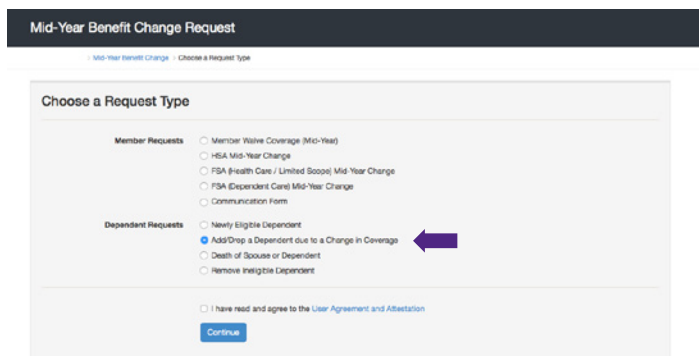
Mid-Year Benefit Change Request

› Mid-Year Benefit Change › Choose a Request Type

Choose a Request Type

Member Requests
Member Waive Coverage (Mid-Year)
HSA Mid-Year Change
FSA (Health Care / Limited Scope) Mid-Year Change
FSA (Dependent Care) Mid-Year Change
Communication Form

Dependant Requests
Newly Eligible Dependent
Add/Drop a Dependent due to a Change in Coverage
Death of Spouse or Dependent
Remove Ineligible Dependent

I have read and agree to the User Agreement and Attestation

Continue